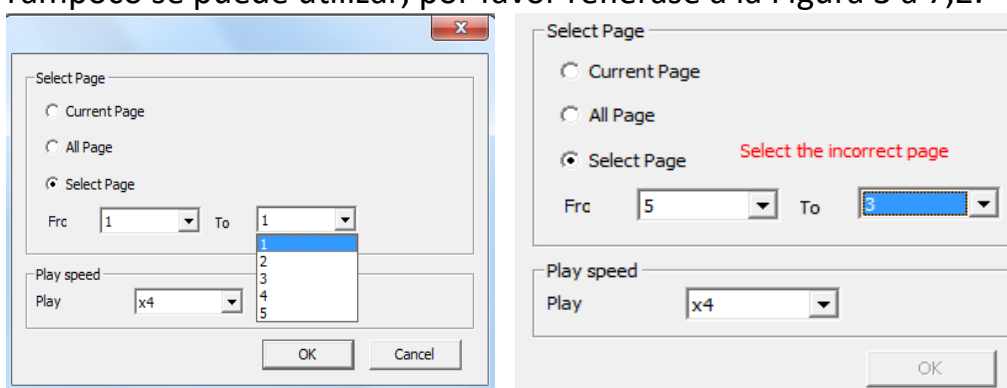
Tampoco se puede utilizar, por favor referirse a la Figura 3-7),2.

Select Page
Current Page
All Page
Select Page
Frc 1 To 1
1
2
3
4
5
Play speed
Play x4
OK Cancel

Select Page
Current Page
All Page
Select Page
Select the incorrect page
Frc 5 To 3
Play speed
Play x4
OK